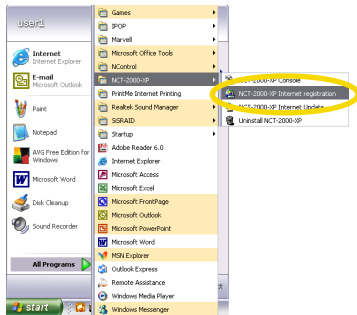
user1

Internet
Internet Explorer

E-mail
Microsoft Outlook

Paint

Notepad

AVG Free Edition for Windows

Microsoft Word

Disk Cleanup

Sound Recorder

All Programs

start

Games
IPOP
Marvell
Microsoft Office Tools
NControl
NCT-2000-XP
PrintMe Internet Printing
Realtek Sound Manager
SISRAID
Startup
Adobe Reader 6.0
Internet Explorer
Microsoft Access
Microsoft Excel
Microsoft FrontPage
Microsoft Outlook
Microsoft PowerPoint
Microsoft Word
MSN Explorer
Outlook Express
Remote Assistance
Windows Media Player
Windows Messenger

NCT-2000-XP Console
NCT-2000-XP Internet registration
NCT-2000-XP Internet Update
Uninstall NCT-2000-XP